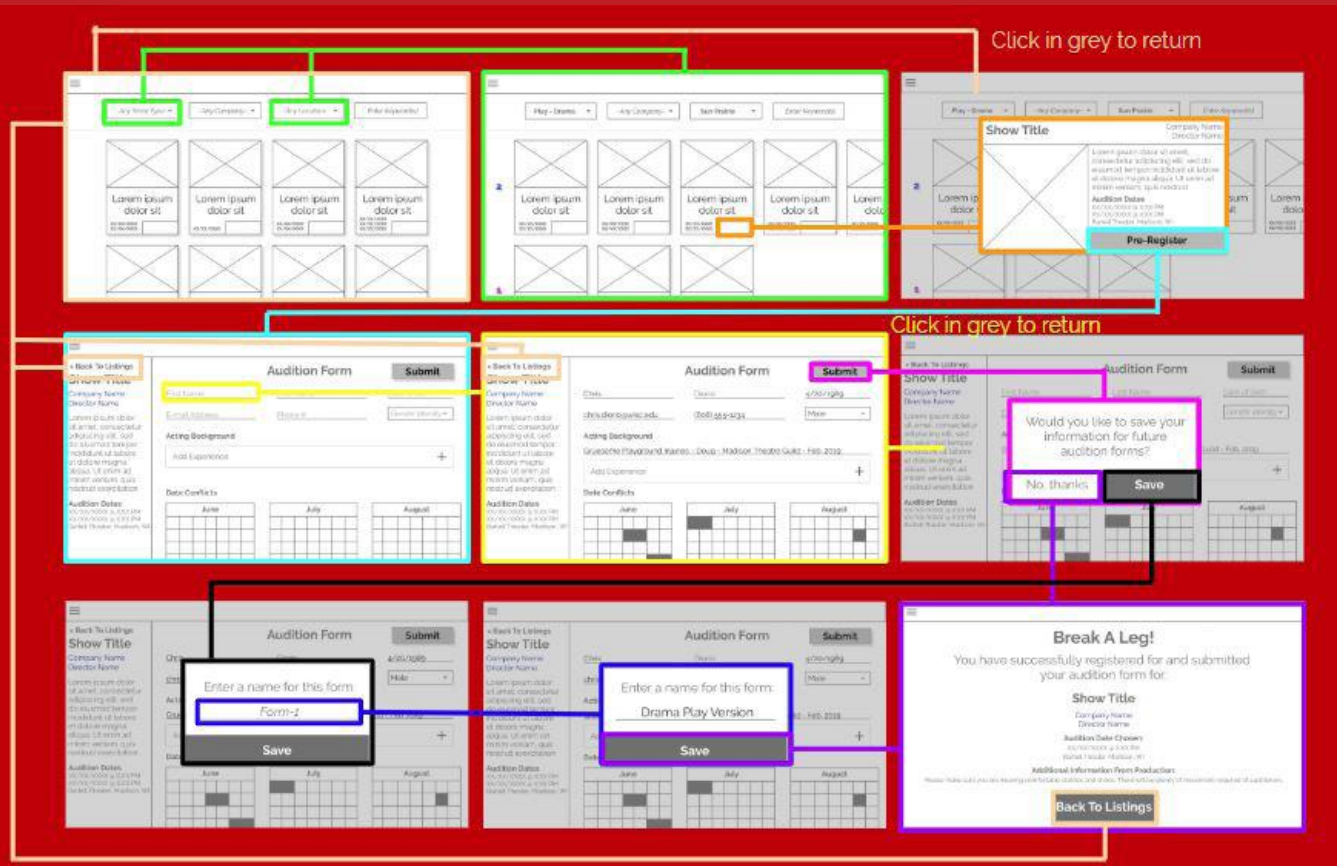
Click in grey to return

-Any Show Type- -Any Company- -Any Location- Enter Keywords

Lorem ipsum dolor sit
Lorem ipsum dolor sit
Lorem ipsum dolor sit
Lorem ipsum dolor sit

Play - Drama -Any Company- Sun Prairie Enter Keywords

Lorem ipsum dolor sit
Lorem ipsum dolor sit
Lorem ipsum dolor sit
Lorem ipsum dolor sit

Show Title
Company Name
Director Name
Audition Dates
Pre-Register

Click in grey to return

< Back To Listings
Show Title
Company Name
Director Name
Audition Dates
Audition Form
Submit
First Name
E-mail Address
Phone #
Gender Identity
Acting Background
Add Experience
Date Conflicts
June
July
August

< Back To Listings
Show Title
Company Name
Director Name
Audition Dates
Audition Form
Submit
Chris
Dierks
6/20/1989
chris.dierks@wisc.edu
(608) 555-5231
Male
Acting Background
Greystone Playground Names - Doug - Madison Theatre Guild - Feb. 2019
Add Experience
Date Conflicts
June
July
August

< Back To Listings
Show Title
Company Name
Director Name
Audition Dates
Audition Form
Submit
Would you like to save your information for future audition forms?
No, thanks
Save

< Back To Listings
Show Title
Company Name
Director Name
Audition Dates
Audition Form
Submit
Enter a name for this form
Form-1
Save
June
July
August

< Back To Listings
Show Title
Company Name
Director Name
Audition Dates
Audition Form
Submit
Enter a name for this form
Drama Play Version
Save
June
July
August

Break A Leg!
You have successfully registered for and submitted your audition form for:
Show Title
Company Name
Director Name
Audition Date Chosen
Additional Information From Production
Back To Listings